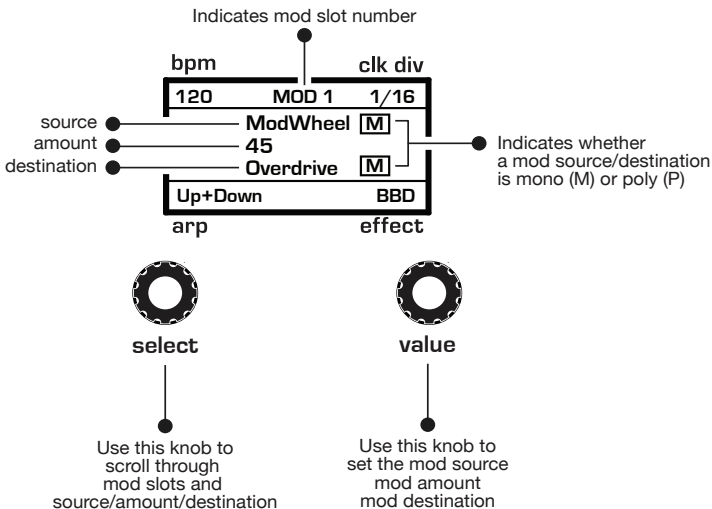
Indicates mod slot number

bpm

clk div

120

MOD 1

1/16

source

ModWheel

M

amount

45

destination

Overdrive

M

Indicates whether a mod source/destination is mono (M) or poly (P)

Up+Down

BBD

arp

effect

select

value

Use this knob to scroll through mod slots and source/amount/destination

Use this knob to set the mod source mod amount mod destination